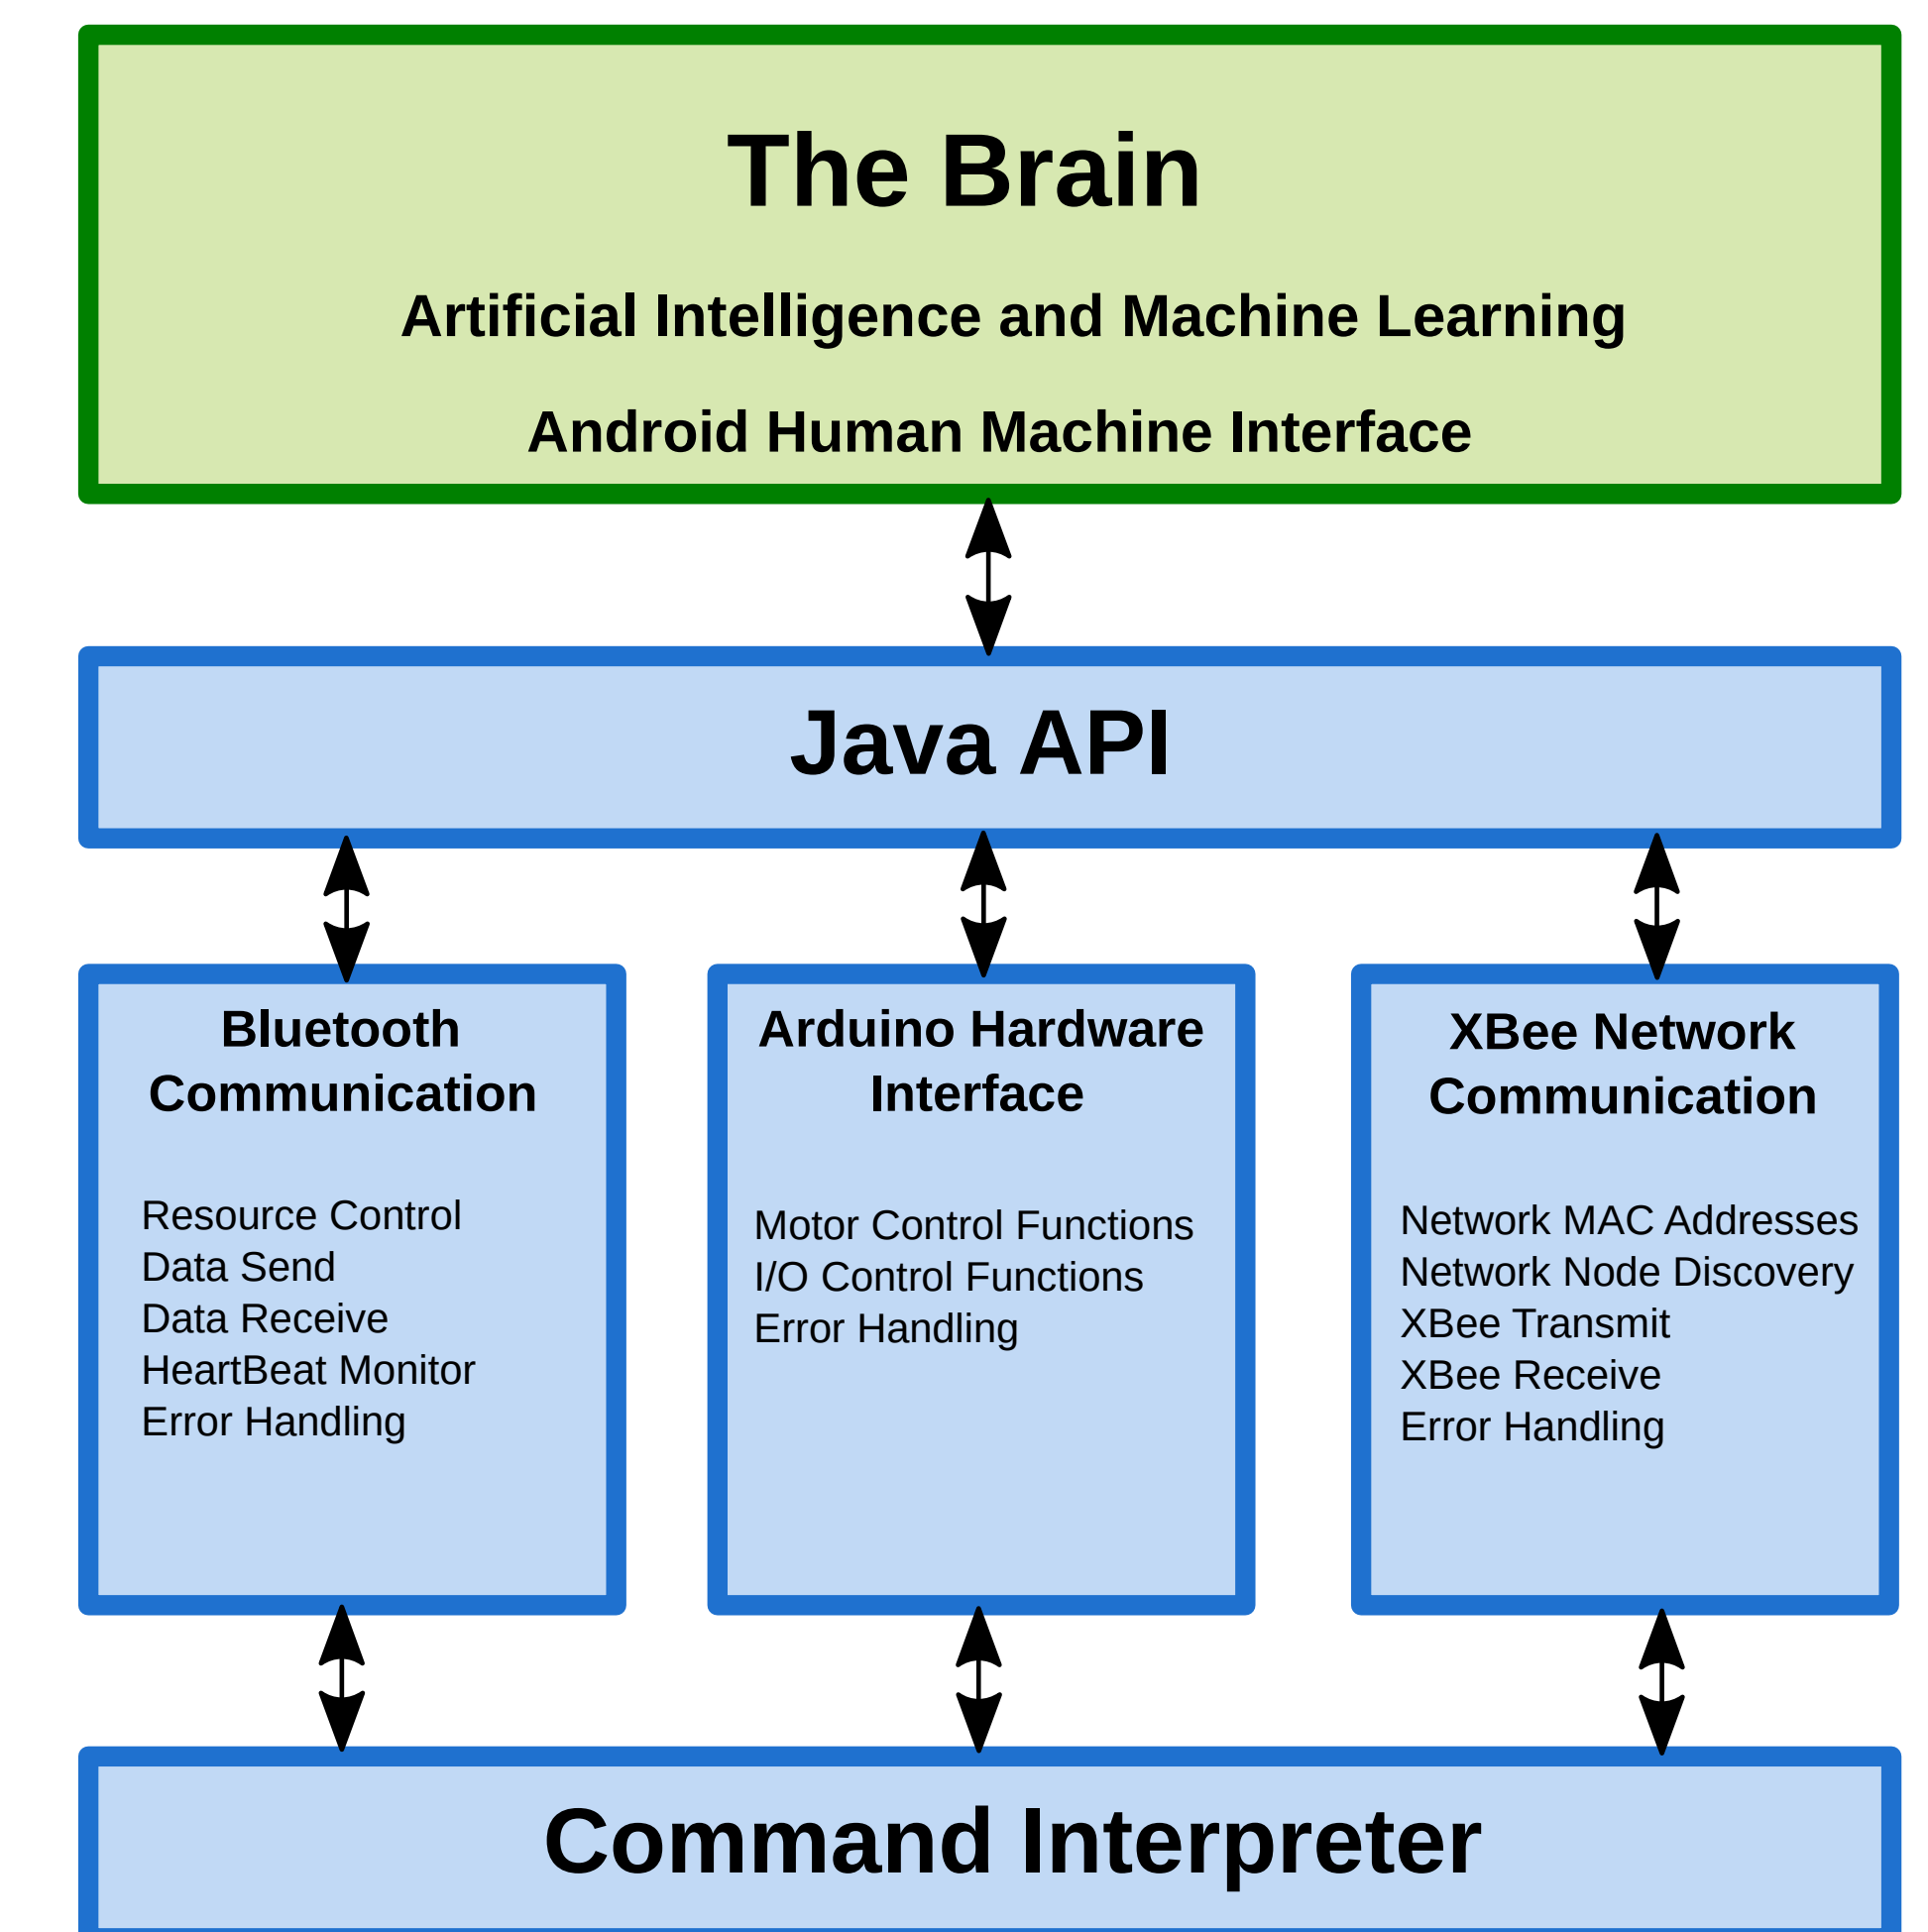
The Brain

Artificial Intelligence and Machine Learning

Android Human Machine Interface

Java API

Bluetooth Communication

Resource Control
Data Send
Data Receive
HeartBeat Monitor
Error Handling

Arduino Hardware Interface

Motor Control Functions
I/O Control Functions
Error Handling

XBee Network Communication

Network MAC Addresses
Network Node Discovery
XBee Transmit
XBee Receive
Error Handling

Command Interpreter